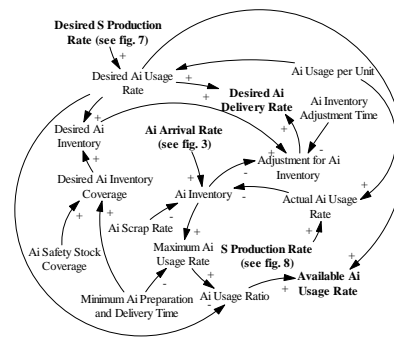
Desired S Production Rate (see fig. 7)

+

Desired Ai Usage Rate

+

Desired Ai Delivery Rate

Ai Usage per Unit

+

Ai Inventory Adjustment Time

+

Desired Ai Inventory

+

Ai Arrival Rate (see fig. 3)

+

Adjustment for Ai Inventory

-

+

-

Desired Ai Inventory Coverage

+

Ai Inventory

-

+

Actual Ai Usage Rate

+

+

Ai Scrap Rate

-

+

+

Ai Safety Stock Coverage

+

Maximum Ai Usage Rate

S Production Rate (see fig. 8)

+

+

+

Minimum Ai Preparation and Delivery Time

-

Ai Usage Ratio

+

Available Ai Usage Rate

+